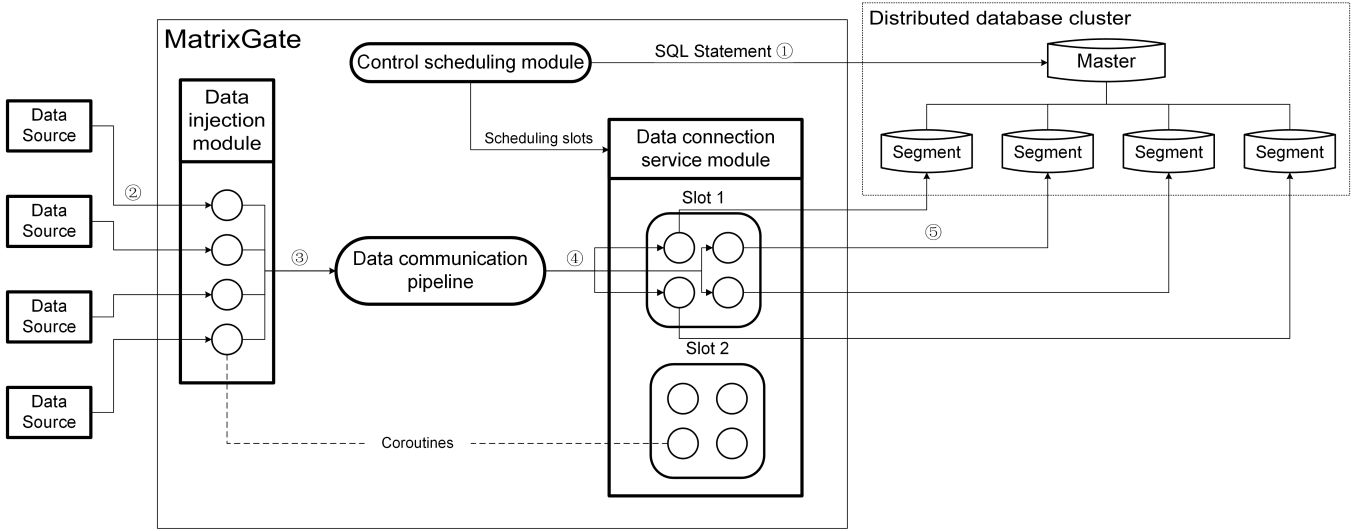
MatrixGate

Distributed database cluster

Control scheduling module

SQL Statement ①

Master

Segment

Segment

Segment

Segment

Data Source

Data Source

Data Source

Data Source

Data injection module

②

③

Data communication pipeline

④

Scheduling slots

Data connection service module

Slot 1

⑤

Slot 2

Coroutines